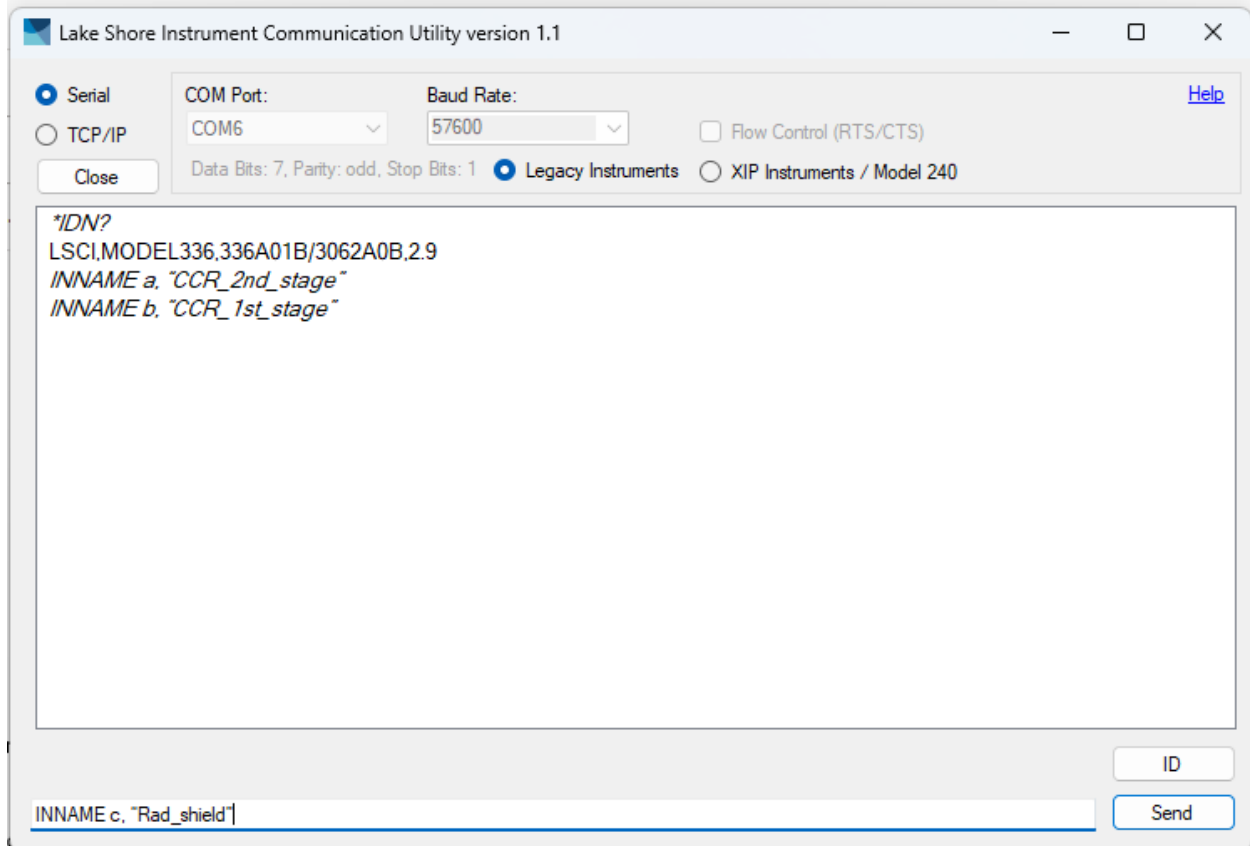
Lake Shore Instrument Communication Utility version 1.1

Serial
TCP/IP
Close

COM Port:
COM6

Baud Rate:
57600

Flow Control (RTS/CTS)

Help

Data Bits: 7, Parity: odd, Stop Bits: 1
Legacy Instruments
XIP Instruments / Model 240

*IDN?
LSCI,MODEL336,336A01B/3062A0B,2.9
INNAME a, "CCR_2nd_stage"
INNAME b, "CCR_1st_stage"

ID

INNAME c, "Rad_shield"

Send